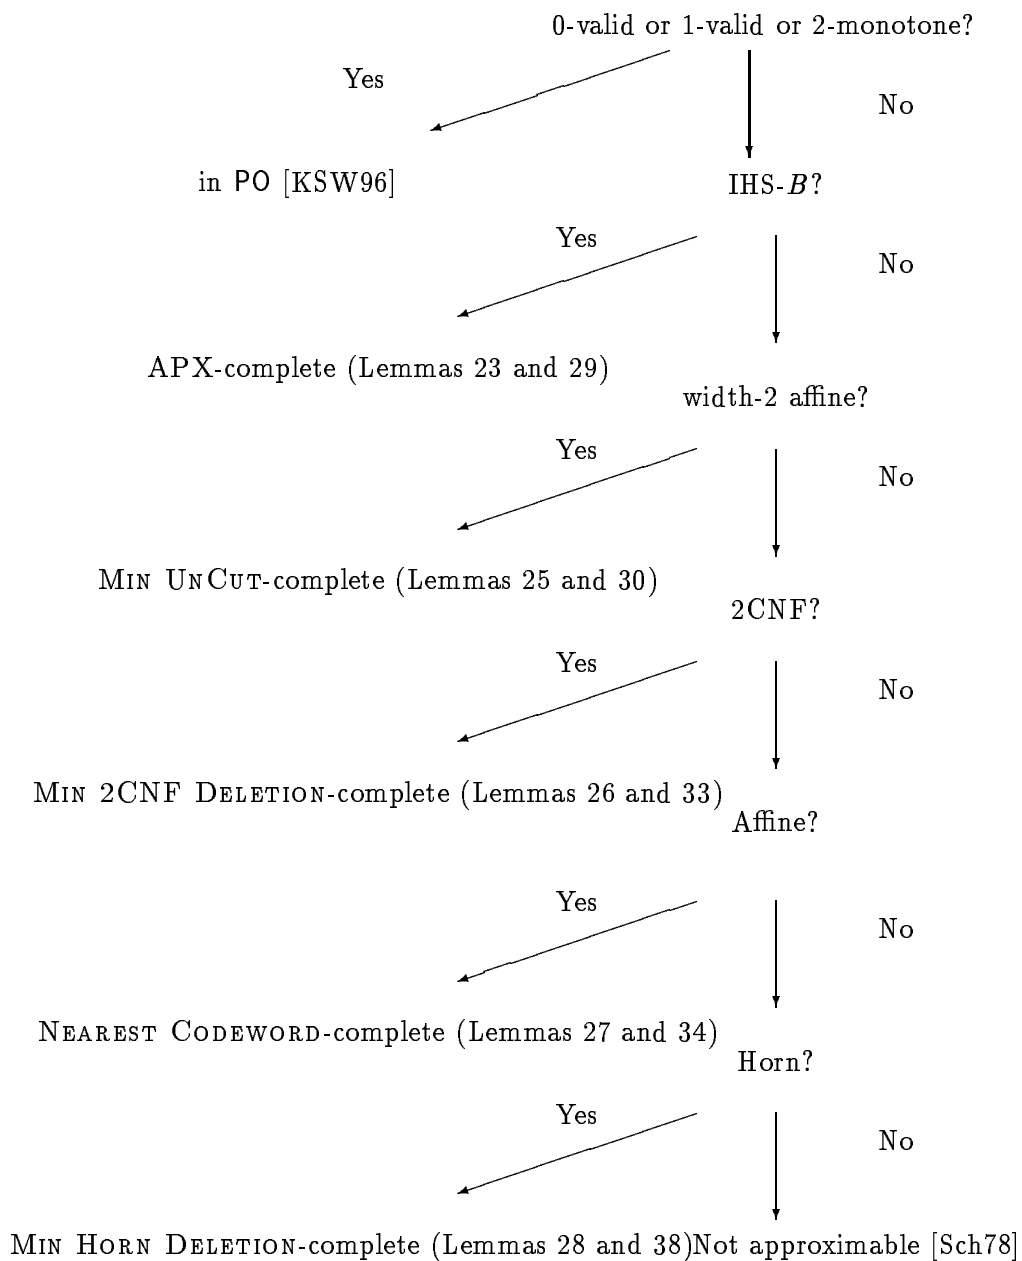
0-valid or 1-valid or 2-monotone?

Yes

No

in PO [KSW96]

IHS-$B$?

Yes

No

APX-complete (Lemmas 23 and 29)

width-2 affine?

Yes

No

Min UnCut-complete (Lemmas 25 and 30)

2CNF?

Yes

No

Min 2CNF Deletion-complete (Lemmas 26 and 33)

Affine?

Yes

No

Nearest Codeword-complete (Lemmas 27 and 34)

Horn?

Yes

No

Min Horn Deletion-complete (Lemmas 28 and 38)

Not approximable [Sch78]